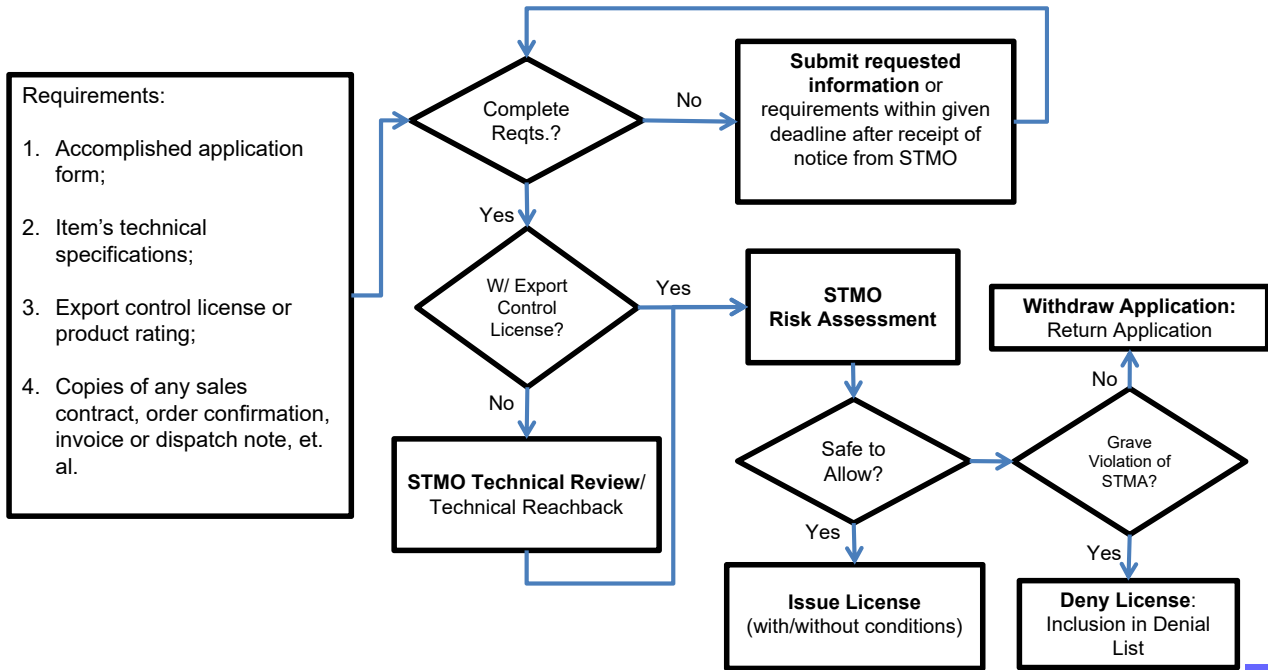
Requirements:

1. Accomplished application form;

2. Item's technical specifications;

3. Export control license or product rating;

4. Copies of any sales contract, order confirmation, invoice or dispatch note, et. al.

Complete Reqts.?

No

**Submit requested information** or requirements within given deadline after receipt of notice from STMO

Yes

W/ Export Control License?

Yes

**STMO Risk Assessment**

**Withdraw Application:** Return Application

No

No

Safe to Allow?

Grave Violation of STMA?

**STMO Technical Review/** Technical Reachback

Yes

Yes

**Issue License** (with/without conditions)

**Deny License**: Inclusion in Denial List